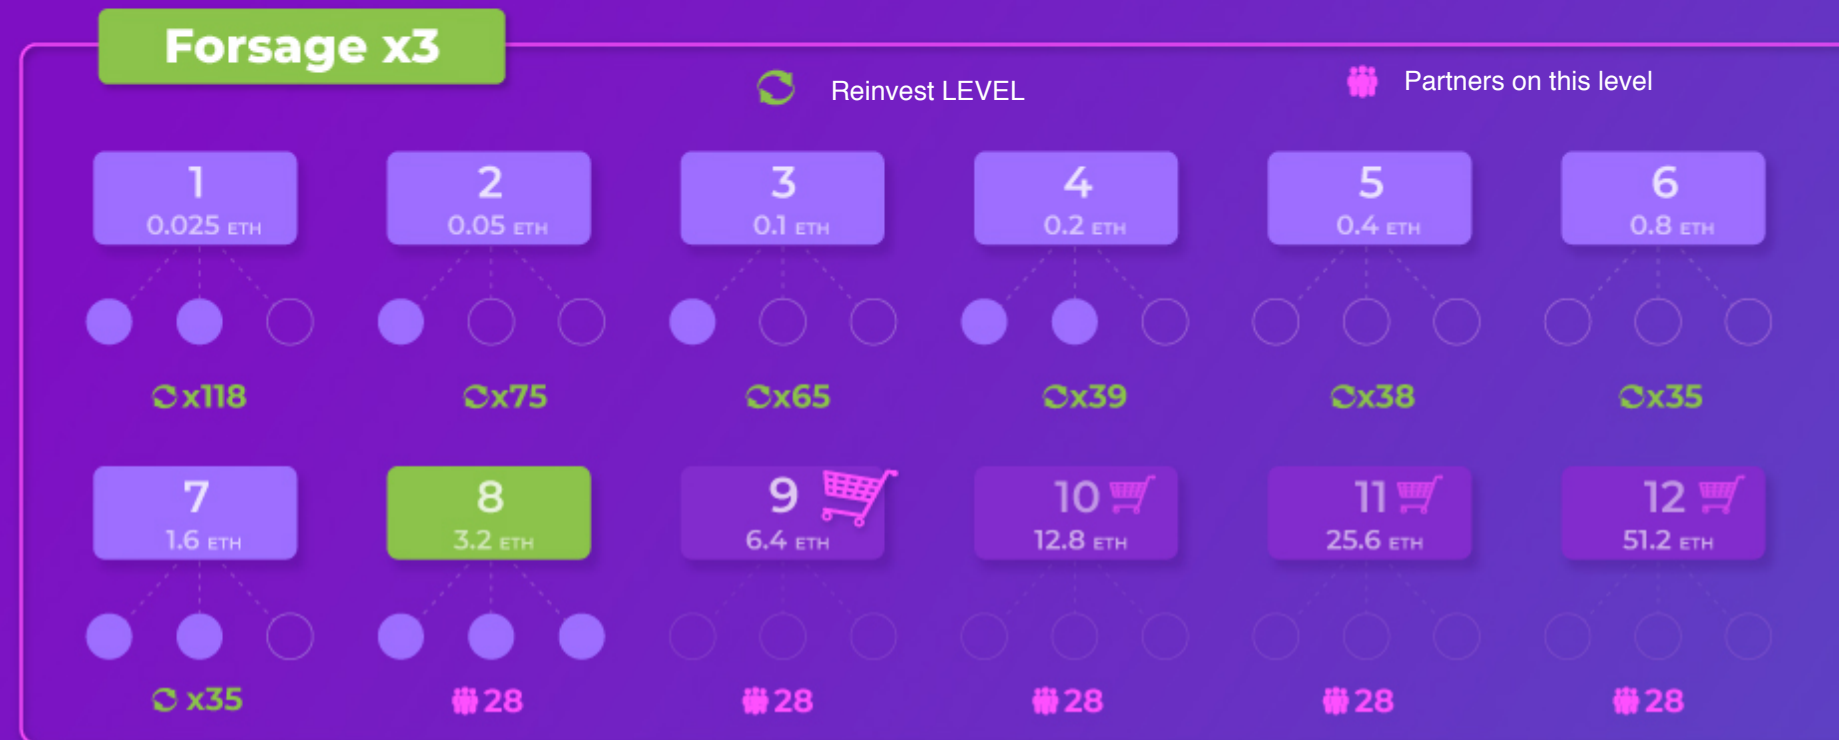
Forsage x3

Reinvest LEVEL

Partners on this level

1
0.025 ETH

x118

2
0.05 ETH

x75

3
0.1 ETH

x65

4
0.2 ETH

x39

5
0.4 ETH

x38

6
0.8 ETH

x35

7
1.6 ETH

x35

8
3.2 ETH

28

9
6.4 ETH

28

10
12.8 ETH

28

11
25.6 ETH

28

12
51.2 ETH

28